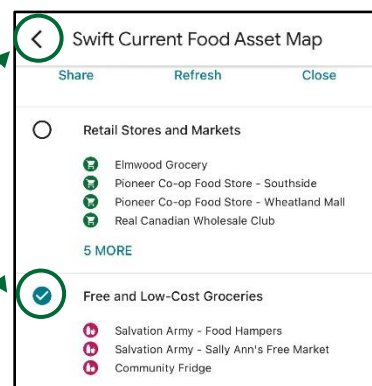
Swift Current Food Asset Map

Share Refresh Close

Retail Stores and Markets

Elmwood Grocery
Pioneer Co-op Food Store - Southside
Pioneer Co-op Food Store - Wheatland Mall
Real Canadian Wholesale Club

5 MORE

Free and Low-Cost Groceries

Salvation Army - Food Hampers
Salvation Army - Sally Ann's Free Market
Community Fridge